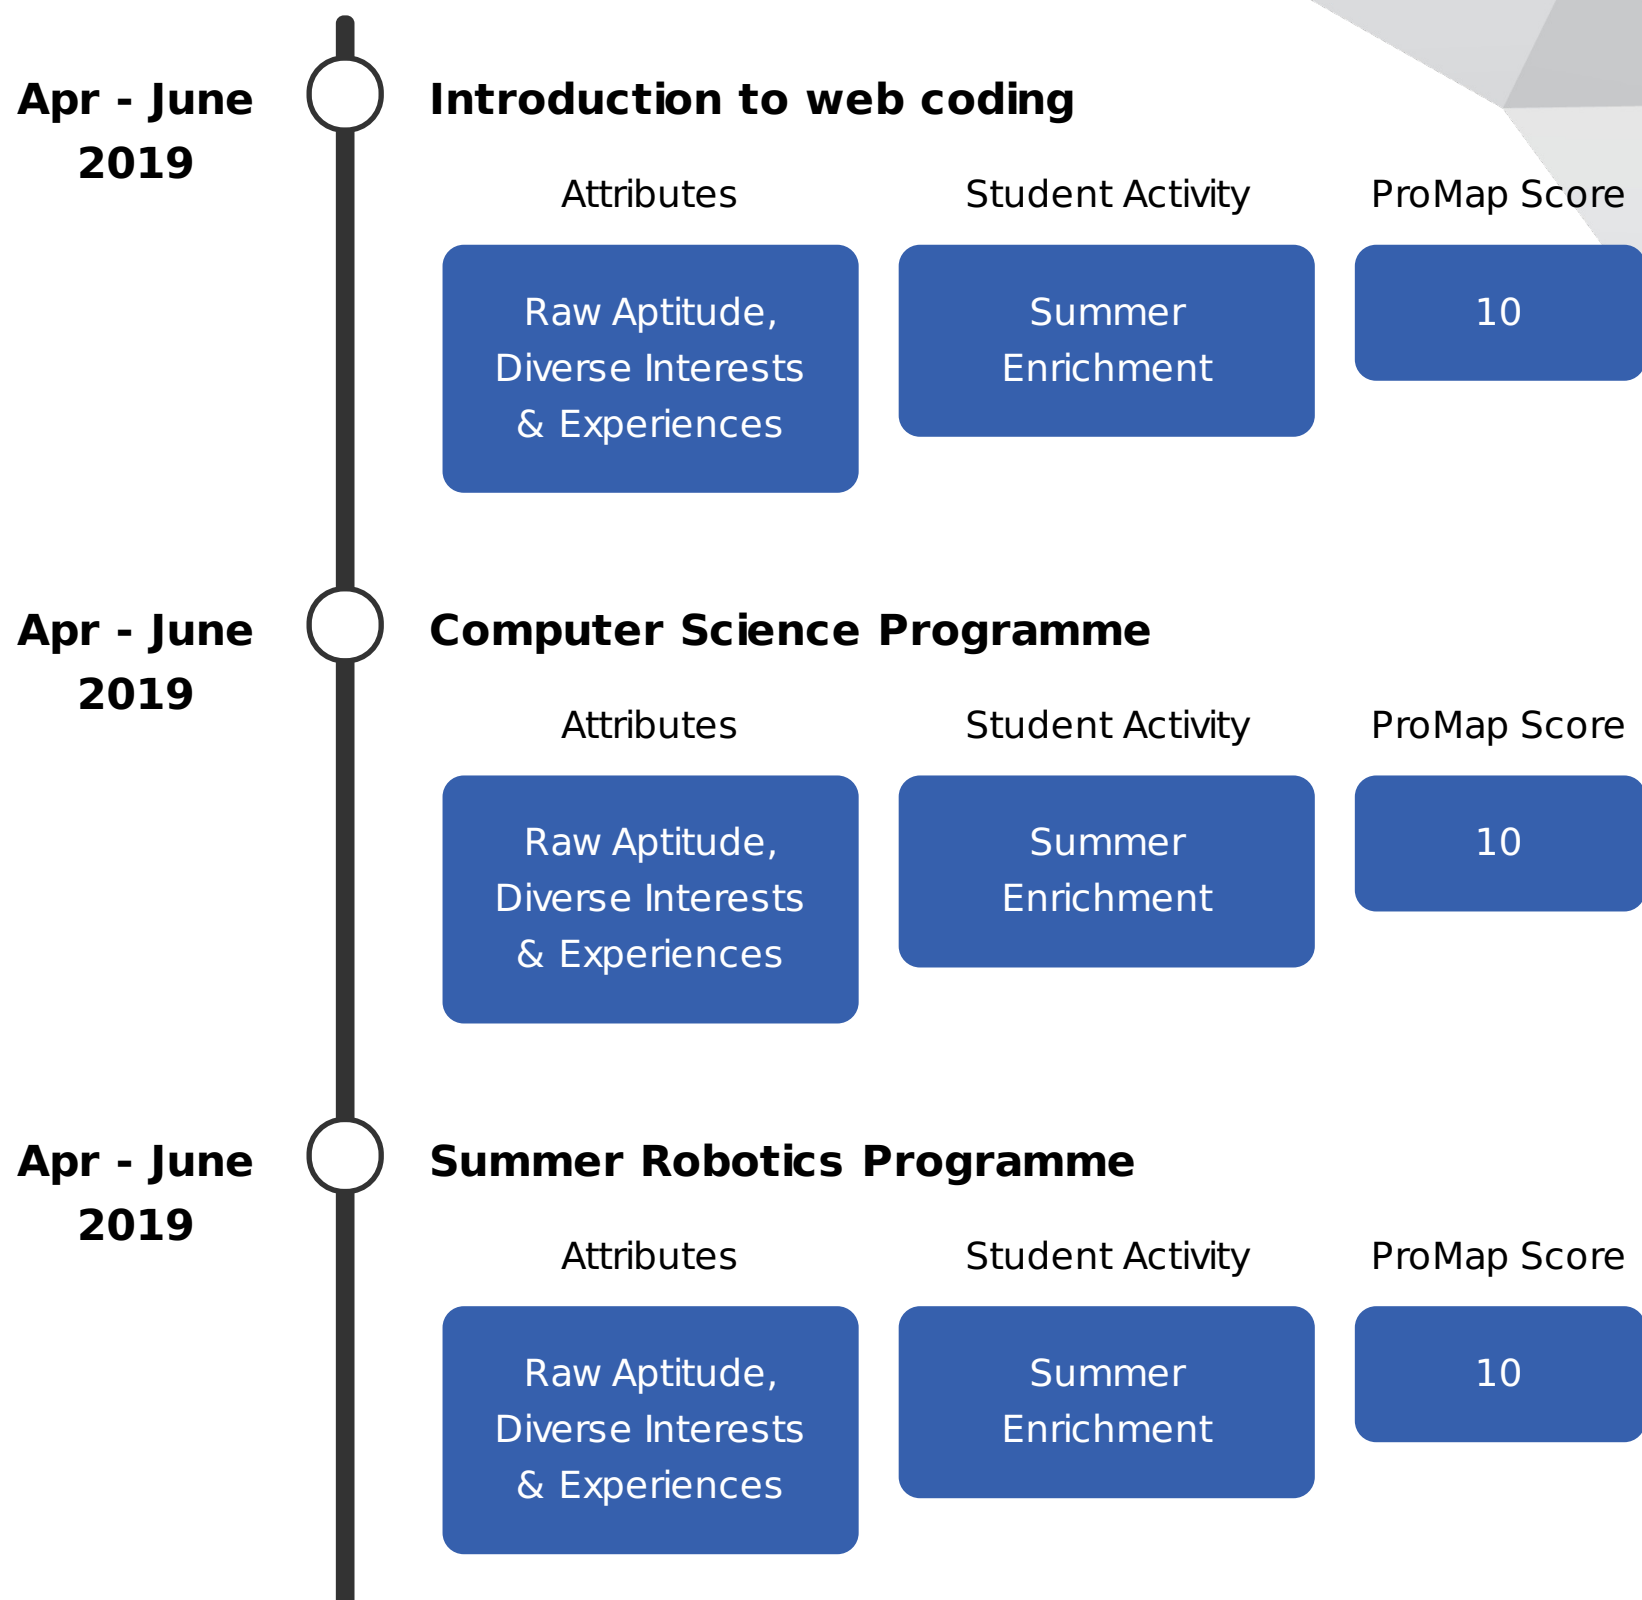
Apr - June 2019

Introduction to web coding

Attributes

Student Activity

ProMap Score

Raw Aptitude, Diverse Interests & Experiences

Summer Enrichment

10

Apr - June 2019

Computer Science Programme

Attributes

Student Activity

ProMap Score

Raw Aptitude, Diverse Interests & Experiences

Summer Enrichment

10

Apr - June 2019

Summer Robotics Programme

Attributes

Student Activity

ProMap Score

Raw Aptitude, Diverse Interests & Experiences

Summer Enrichment

10